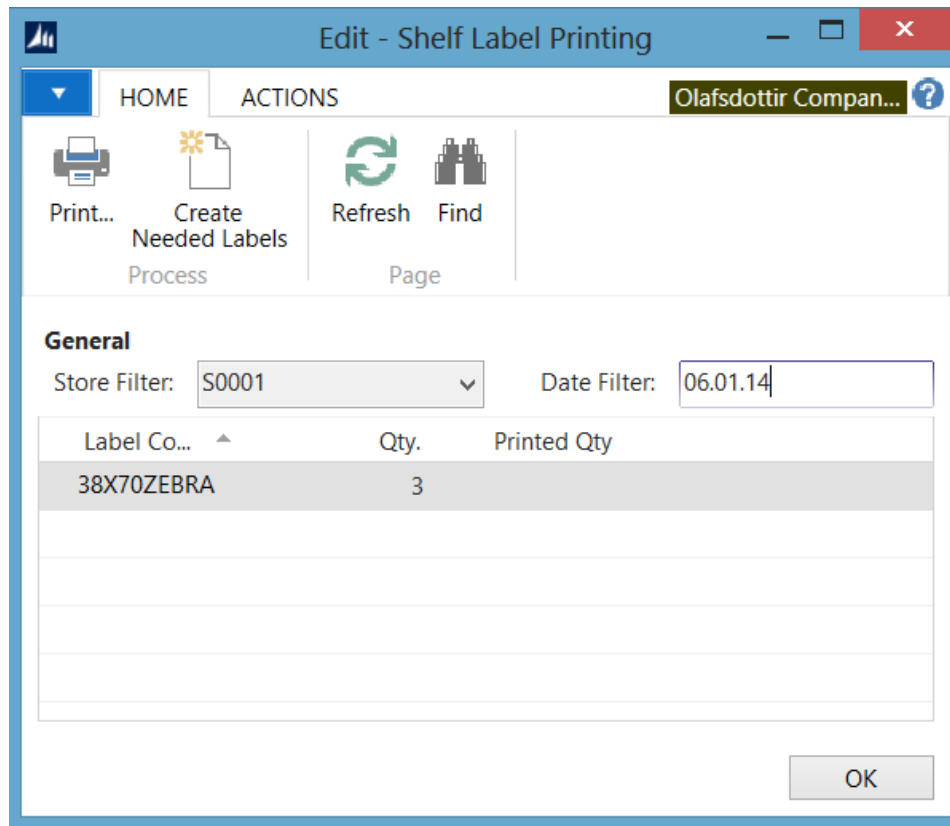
Edit - Shelf Label Printing

HOME ACTIONS

Olafsdottir Compan...

Print...

Create Needed Labels

Process

Refresh

Find

Page

General

Store Filter: S0001

Date Filter: 06.01.14

| Label Co... | Qty. | Printed Qty |
|---|---|---|
| 38X70ZEBRA | 3 | |

OK